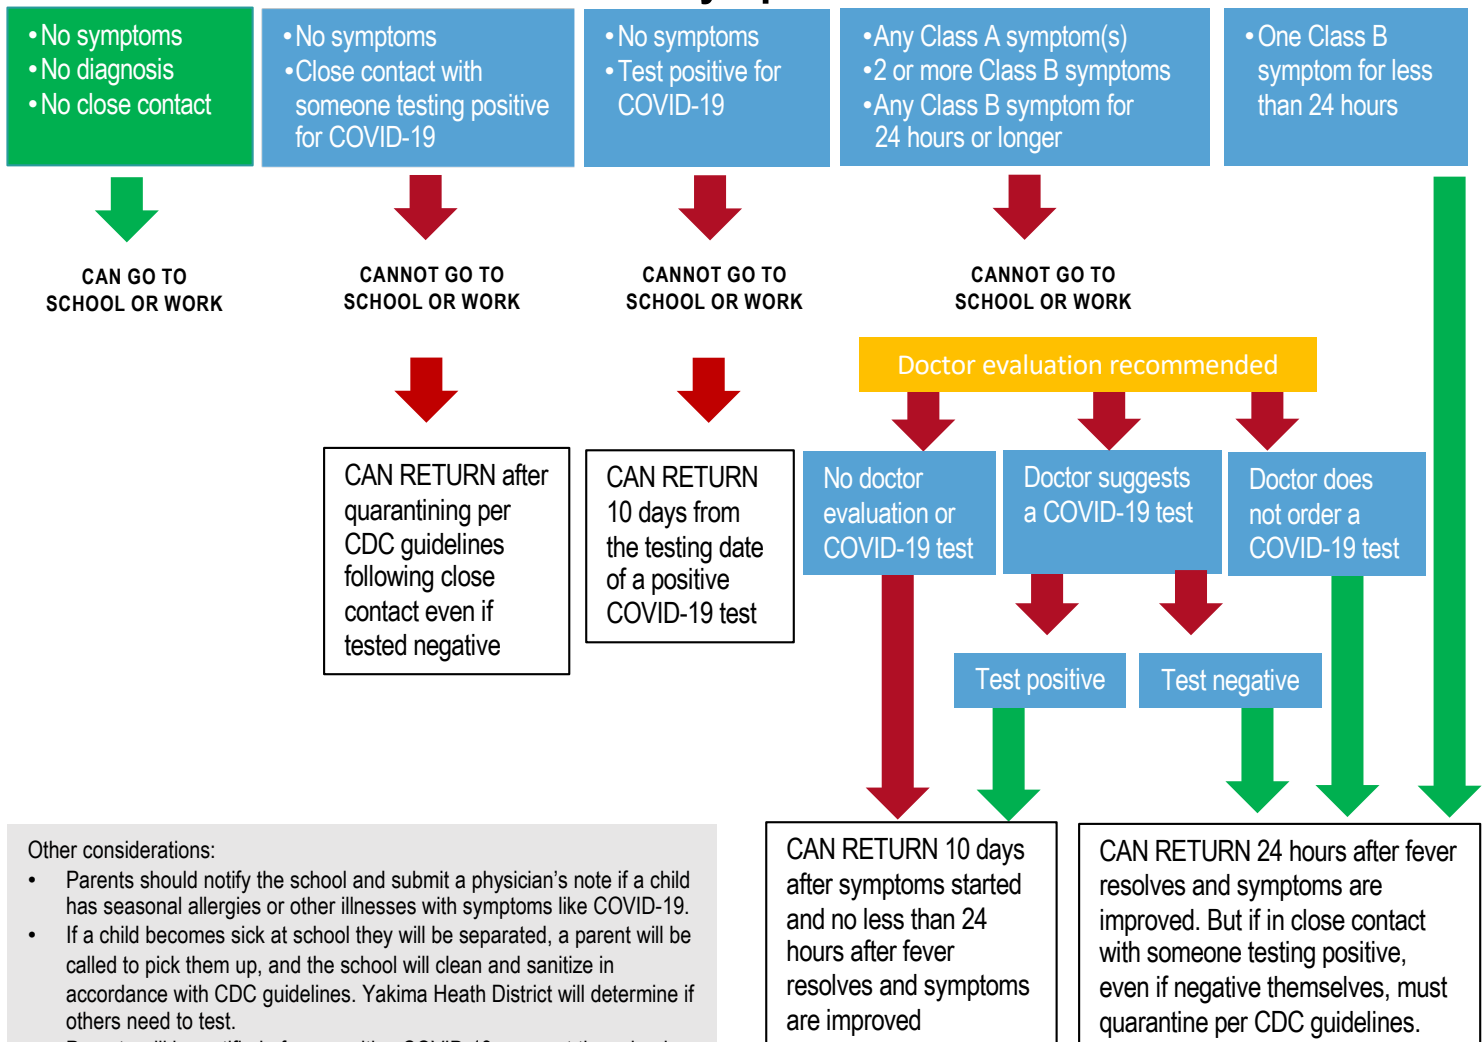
• No symptoms
• No diagnosis
• No close contact

• No symptoms
• Close contact with someone testing positive for COVID-19

• No symptoms
• Test positive for COVID-19

• Any Class A symptom(s)
• 2 or more Class B symptoms
• Any Class B symptom for 24 hours or longer

• One Class B symptom for less than 24 hours

CAN GO TO SCHOOL OR WORK

CANNOT GO TO SCHOOL OR WORK

CANNOT GO TO SCHOOL OR WORK

CANNOT GO TO SCHOOL OR WORK

Doctor evaluation recommended

CAN RETURN after quarantining per CDC guidelines following close contact even if tested negative

CAN RETURN 10 days from the testing date of a positive COVID-19 test

No doctor evaluation or COVID-19 test

Doctor suggests a COVID-19 test

Doctor does not order a COVID-19 test

Test positive

Test negative

Other considerations:
• Parents should notify the school and submit a physician's note if a child has seasonal allergies or other illnesses with symptoms like COVID-19.
• If a child becomes sick at school they will be separated, a parent will be called to pick them up, and the school will clean and sanitize in accordance with CDC guidelines. Yakima Heath District will determine if others need to test.

CAN RETURN 10 days after symptoms started and no less than 24 hours after fever resolves and symptoms are improved

CAN RETURN 24 hours after fever resolves and symptoms are improved. But if in close contact with someone testing positive, even if negative themselves, must quarantine per CDC guidelines.